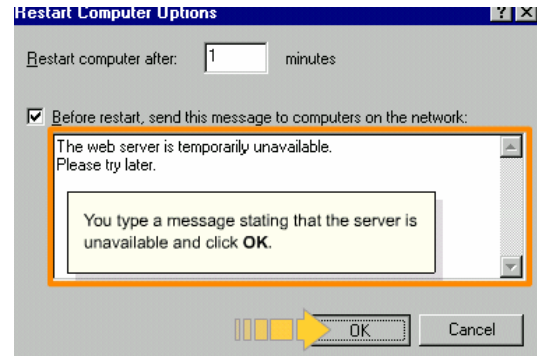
Restart Computer Options

?

Restart computer after: 1 minutes

Before restart, send this message to computers on the network:

The web server is temporarily unavailable.
Please try later.

You type a message stating that the server is unavailable and click **OK**.

OK

Cancel